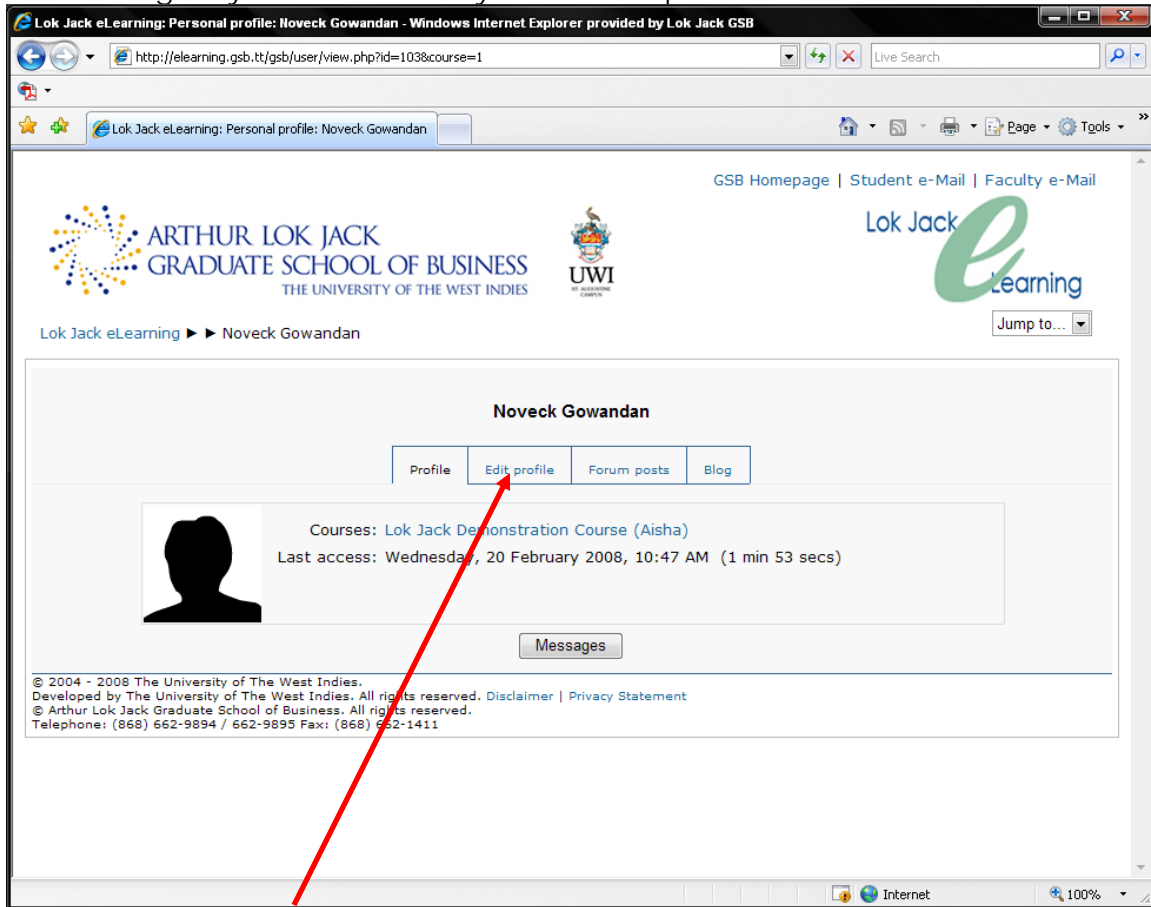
Lok Jack eLearning: Personal profile: Noveck Gowandan - Windows Internet Explorer provided by Lok Jack GSB

http://elearning.gsb.tt/gsb/user/view.php?id=103&course=1

Live Search

Lok Jack eLearning: Personal profile: Noveck Gowandan

Page Tools

GSB Homepage | Student e-Mail | Faculty e-Mail

ARTHUR LOK JACK GRADUATE SCHOOL OF BUSINESS THE UNIVERSITY OF THE WEST INDIES

UWI

Lok Jack eLearning

Lok Jack eLearning ► ► Noveck Gowandan

Jump to...

Noveck Gowandan

Profile | Edit profile | Forum posts | Blog

Courses: Lok Jack Demonstration Course (Aisha)
Last access: Wednesday, 20 February 2008, 10:47 AM (1 min 53 secs)

Messages

© 2004 - 2008 The University of The West Indies.
Developed by The University of The West Indies. All rights reserved. Disclaimer | Privacy Statement
© Arthur Lok Jack Graduate School of Business. All rights reserved.
Telephone: (868) 662-9894 / 662-9895 Fax: (868) 662-1411

Internet 100%